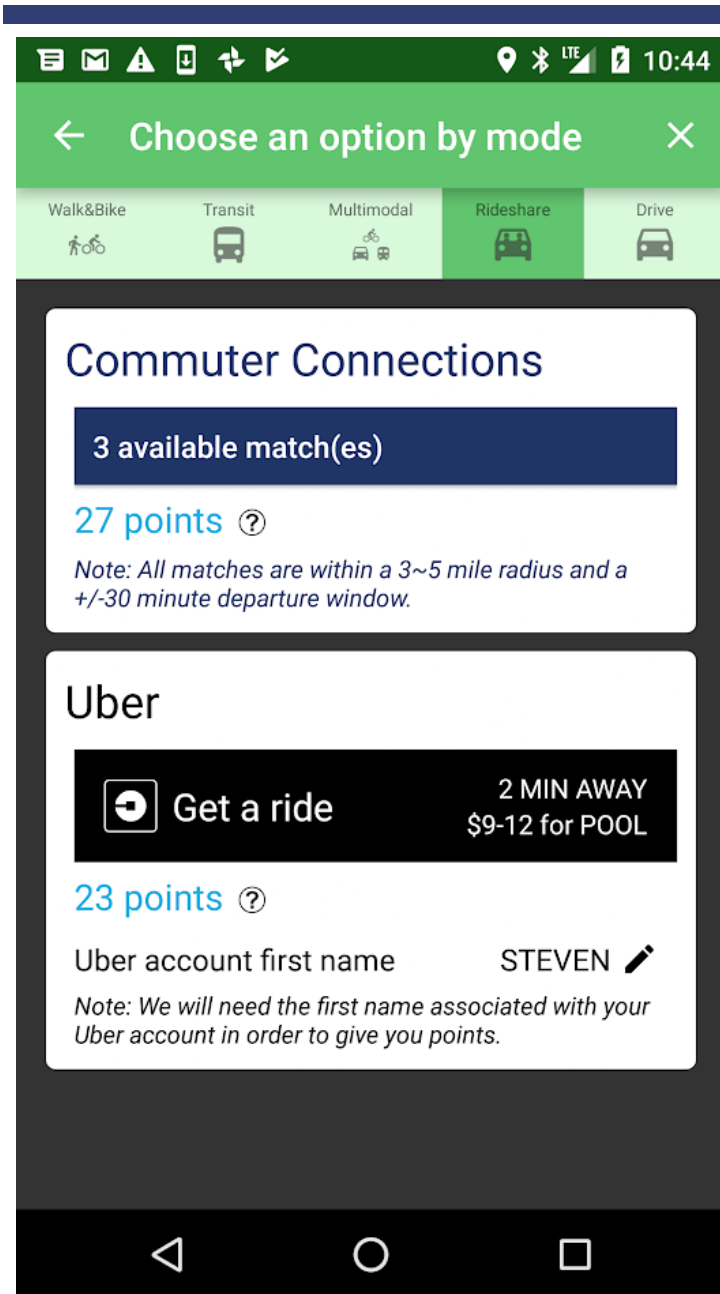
LTE 10:44

Choose an option by mode

Walk&Bike
Transit
Multimodal
Rideshare
Drive

Commuter Connections

3 available match(es)

27 points ?

Note: All matches are within a 3~5 mile radius and a +/-30 minute departure window.

Uber

Get a ride
2 MIN AWAY
$9-12 for POOL

23 points ?

Uber account first name STEVEN

Note: We will need the first name associated with your Uber account in order to give you points.